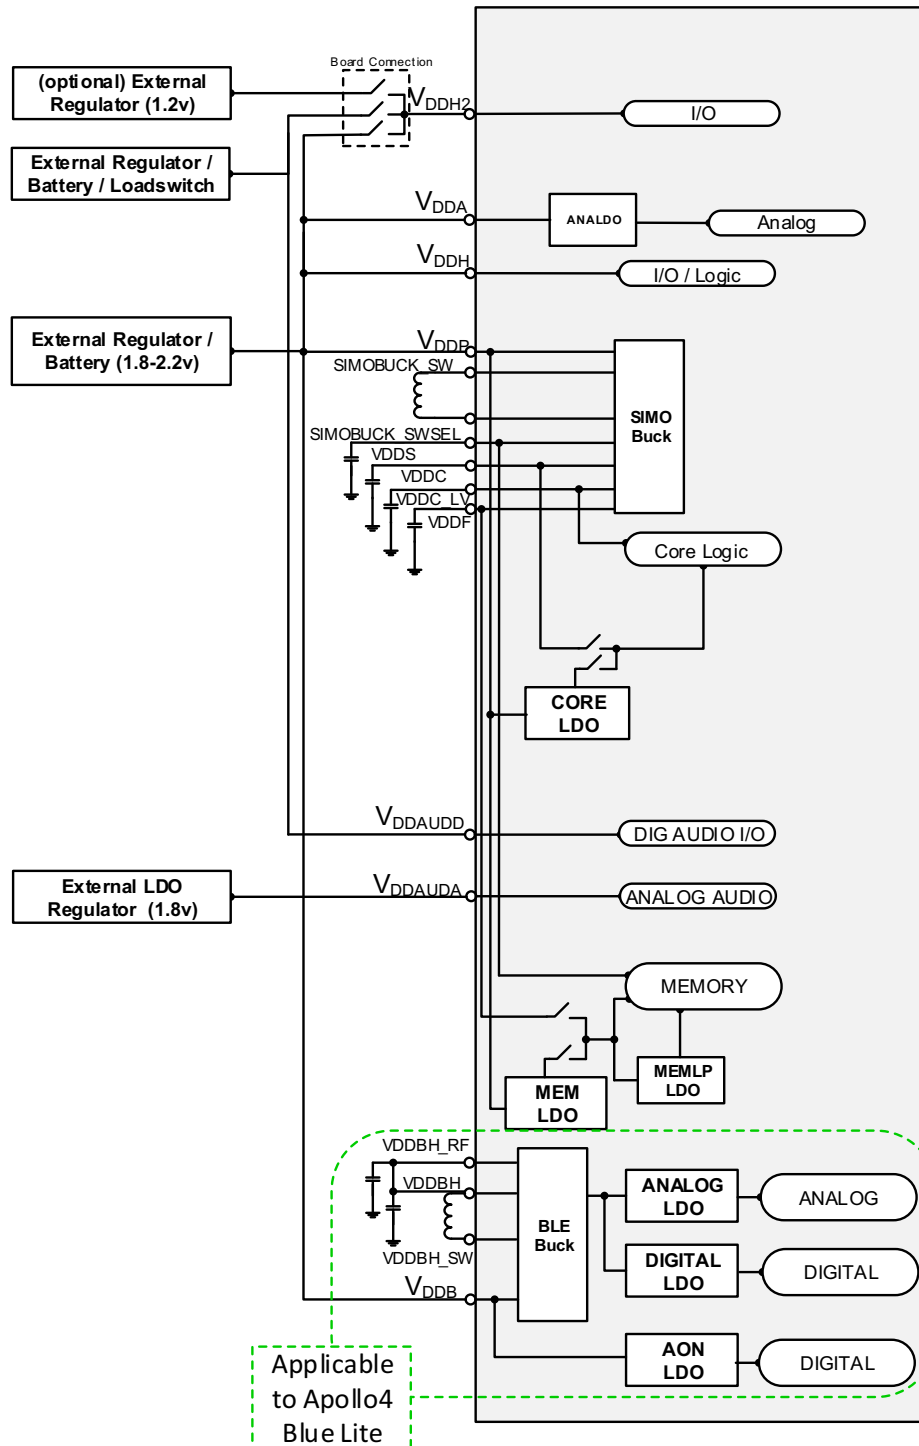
(optional) External Regulator (1.2v)

Board Connection

$V_{DDH2}$

I/O

External Regulator / Battery / Loadswitch

$V_{DDA}$

ANALDO

Analog

$V_{DDH}$

I/O / Logic

External Regulator / Battery (1.8-2.2v)

$V_{DDP}$

SIMOBUCK_SW

SIMO Buck

SIMOBUCK_SWSEL

VDDS

VDDC

VDDC_LV

VDDF

Core Logic

CORE LDO

$V_{DDAUDD}$

DIG AUDIO I/O

External LDO Regulator (1.8v)

$V_{DDAUDA}$

ANALOG AUDIO

MEMORY

MEMLP LDO

MEM LDO

VDDBH_RF

VDDBH

VDDBH_SW

BLE Buck

ANALOG LDO

ANALOG

DIGITAL LDO

DIGITAL

$V_{DDB}$

AON LDO

DIGITAL

Applicable to Apollo4 Blue Lite